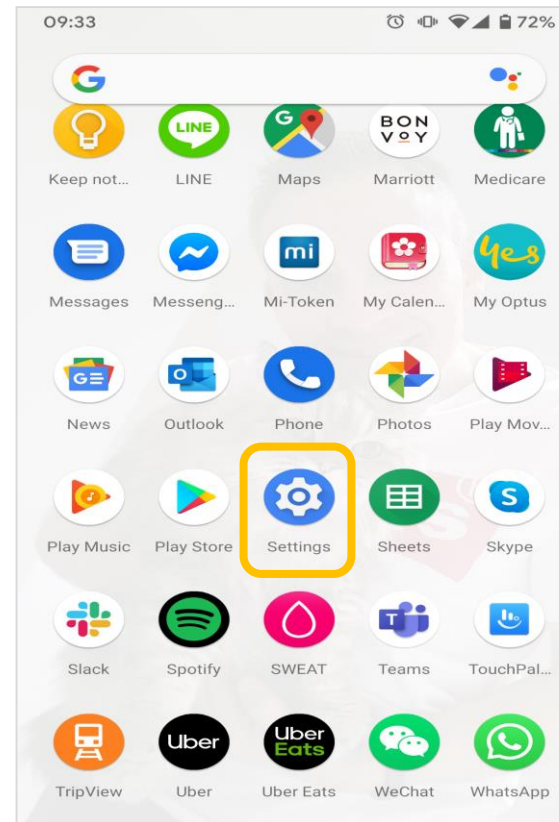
09:33

72%

Keep not...
LINE
Maps
Marriott
Medicare

Messages
Messeng...
Mi-Token
My Calen...
My Optus

News
Outlook
Phone
Photos
Play Mov...

Play Music
Play Store
Settings
Sheets
Skype

Slack
Spotify
SWEAT
Teams
TouchPal...

TripView
Uber
Uber Eats
WeChat
WhatsApp